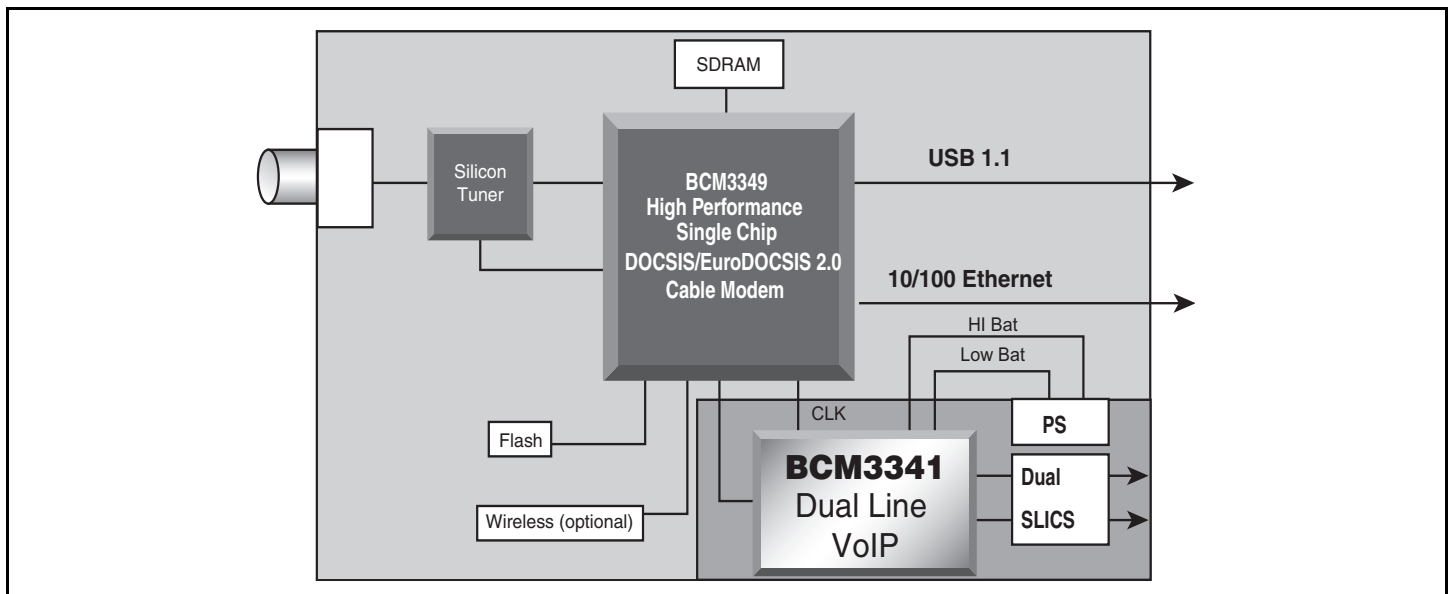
SDRAM

Silicon Tuner

BCM3349 High Performance Single Chip DOCSIS/EuroDOCSIS 2.0 Cable Modem

USB 1.1

10/100 Ethernet

HI Bat

Low Bat

CLK

PS

Flash

BCM3341 Dual Line VoIP

Dual SLICS

Wireless (optional)